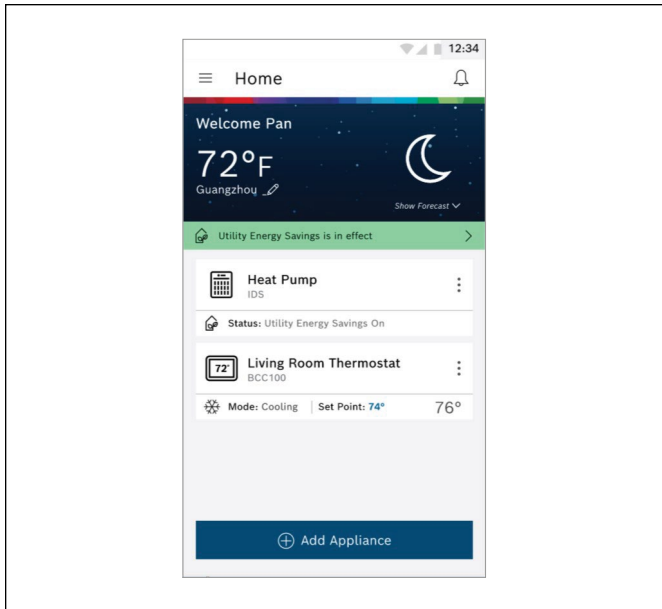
12:34

Home

Welcome Pan

72°F

Guangzhou

Show Forecast

Utility Energy Savings is in effect

Heat Pump
IDS

Status: Utility Energy Savings On

72°

Living Room Thermostat
BCC100

Mode: Cooling | Set Point: 74° 76°

Add Appliance